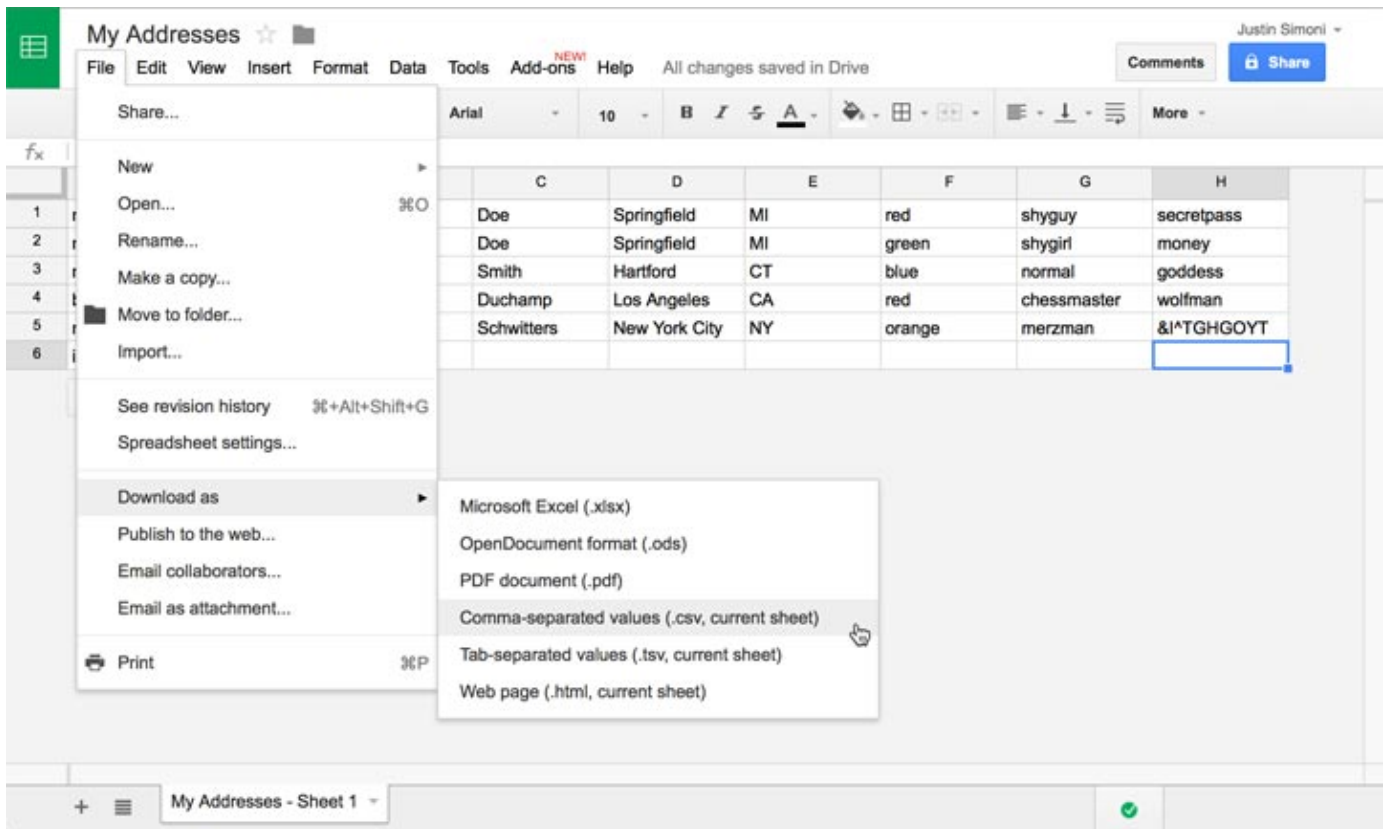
My Addresses

Justin Simoni

File Edit View Insert Format Data Tools Add-ons NEW! Help All changes saved in Drive

Comments Share

Arial 10 B I S A More

$f_x$

Share...

New

Open... ⌘O

Rename...

Make a copy...

Move to folder...

Import...

See revision history ⌘+Alt+Shift+G

Spreadsheet settings...

Download as

Publish to the web...

Email collaborators...

Email as attachment...

Print ⌘P

| | C | D | E | F | G | H |
|---|---|---|---|---|---|---|
| 1 | Doe | Springfield | MI | red | shyguy | secretpass |
| 2 | Doe | Springfield | MI | green | shygirl | money |
| 3 | Smith | Hartford | CT | blue | normal | goddess |
| 4 | Duchamp | Los Angeles | CA | red | chessmaster | wolfman |
| 5 | Schwitters | New York City | NY | orange | merzman | &I^TGHGOYT |
| 6 | | | | | | |

Microsoft Excel (.xlsx)

OpenDocument format (.ods)

PDF document (.pdf)

Comma-separated values (.csv, current sheet)

Tab-separated values (.tsv, current sheet)

Web page (.html, current sheet)

My Addresses - Sheet 1